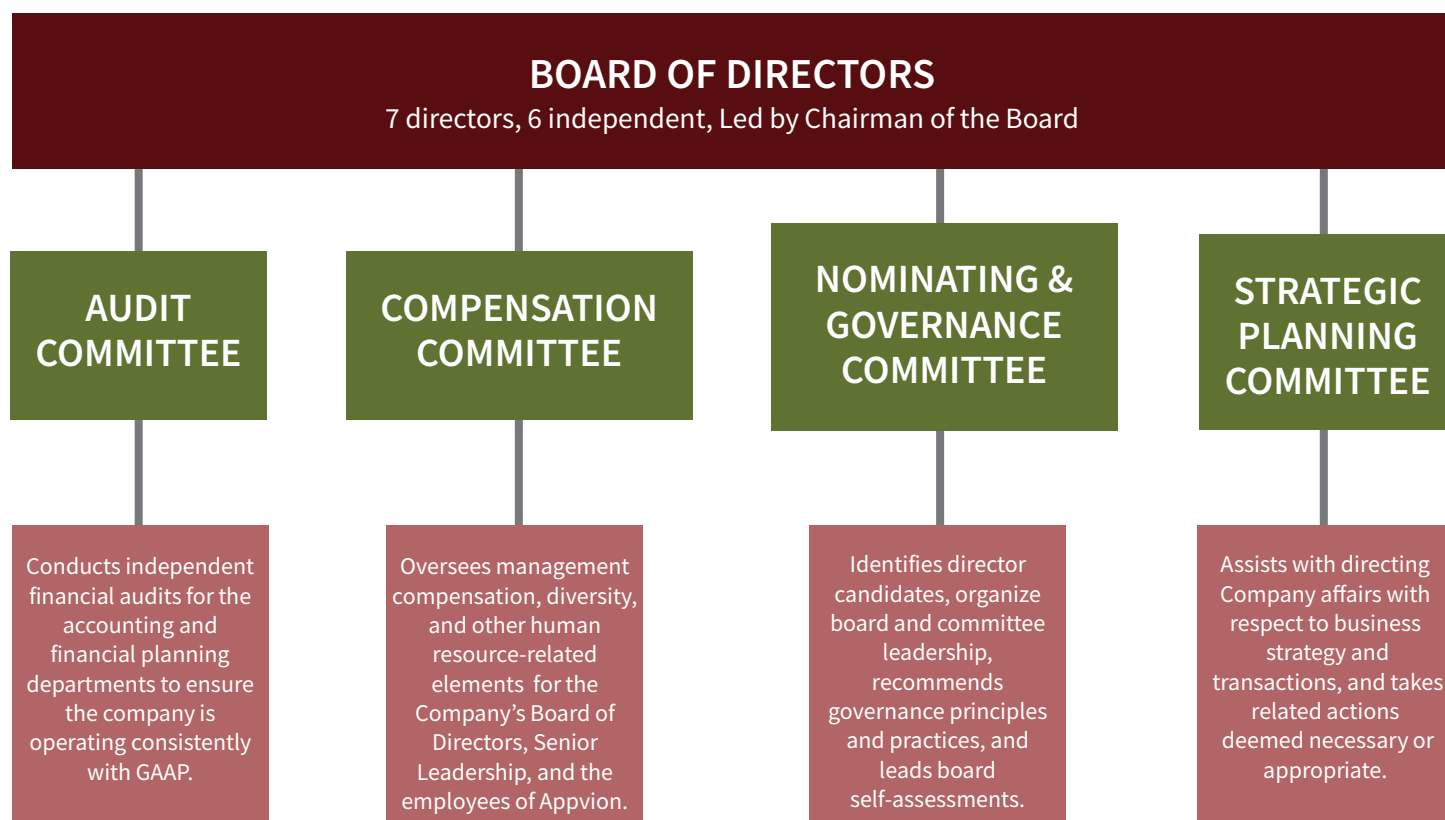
BOARD OF DIRECTORS
7 directors, 6 independent, Led by Chairman of the Board

AUDIT COMMITTEE

COMPENSATION COMMITTEE

NOMINATING & GOVERNANCE COMMITTEE

STRATEGIC PLANNING COMMITTEE

Conducts independent financial audits for the accounting and financial planning departments to ensure the company is operating consistently with GAAP.

Oversees management compensation, diversity, and other human resource-related elements for the Company's Board of Directors, Senior Leadership, and the employees of Appvion.

Identifies director candidates, organize board and committee leadership, recommends governance principles and practices, and leads board self-assessments.

Assists with directing Company affairs with respect to business strategy and transactions, and takes related actions deemed necessary or appropriate.